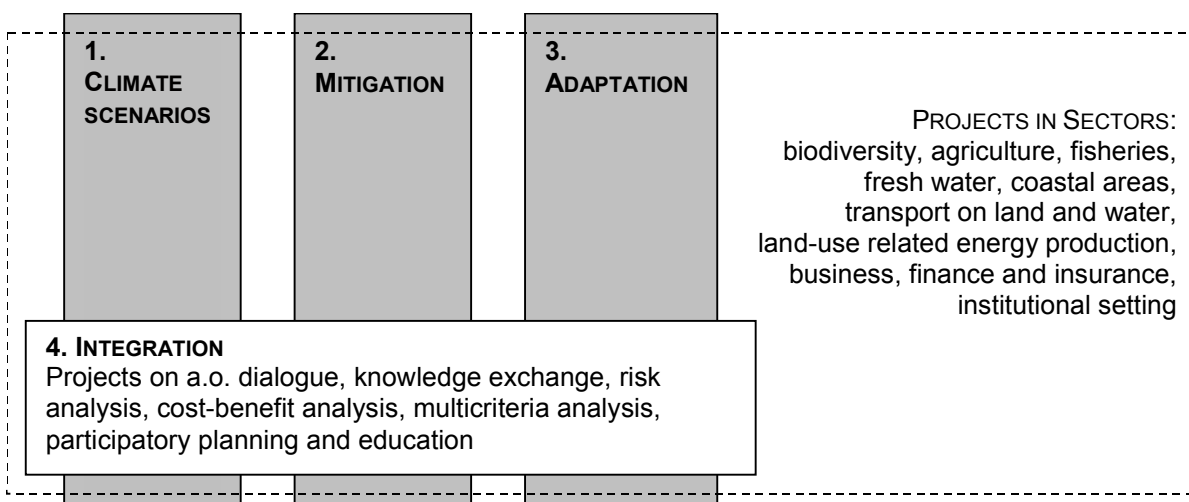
1.
CLIMATE SCENARIOS

2.
MITIGATION

3.
ADAPTATION

PROJECTS IN SECTORS:
biodiversity, agriculture, fisheries, fresh water, coastal areas, transport on land and water, land-use related energy production, business, finance and insurance, institutional setting

4. INTEGRATION
Projects on a.o. dialogue, knowledge exchange, risk analysis, cost-benefit analysis, multicriteria analysis, participatory planning and education